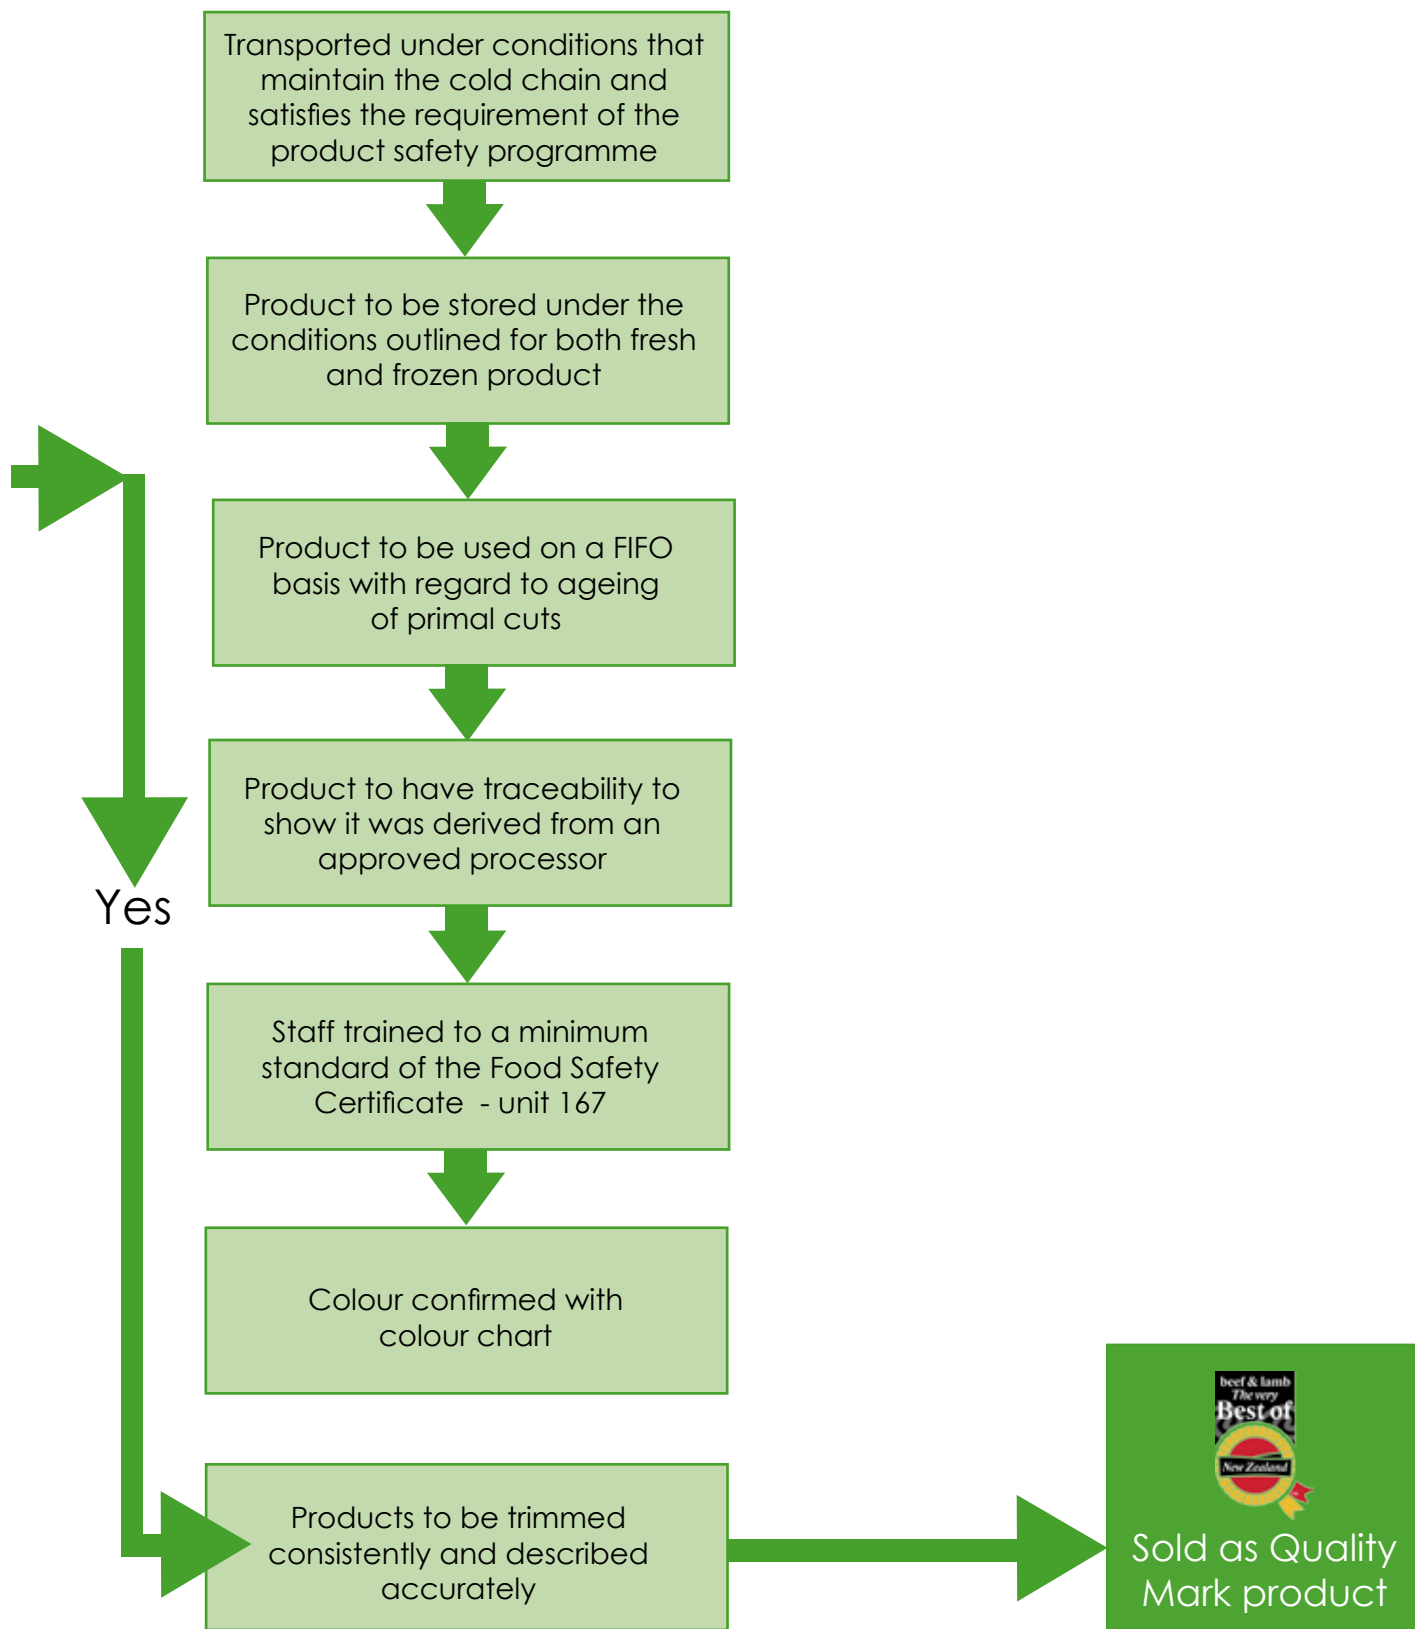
Transported under conditions that maintain the cold chain and satisfies the requirement of the product safety programme

Product to be stored under the conditions outlined for both fresh and frozen product

Product to be used on a FIFO basis with regard to ageing of primal cuts

Product to have traceability to show it was derived from an approved processor

Staff trained to a minimum standard of the Food Safety Certificate - unit 167

Colour confirmed with colour chart

Products to be trimmed consistently and described accurately

Yes

beef & lamb
The very
Best of
New Zealand

Sold as Quality Mark product